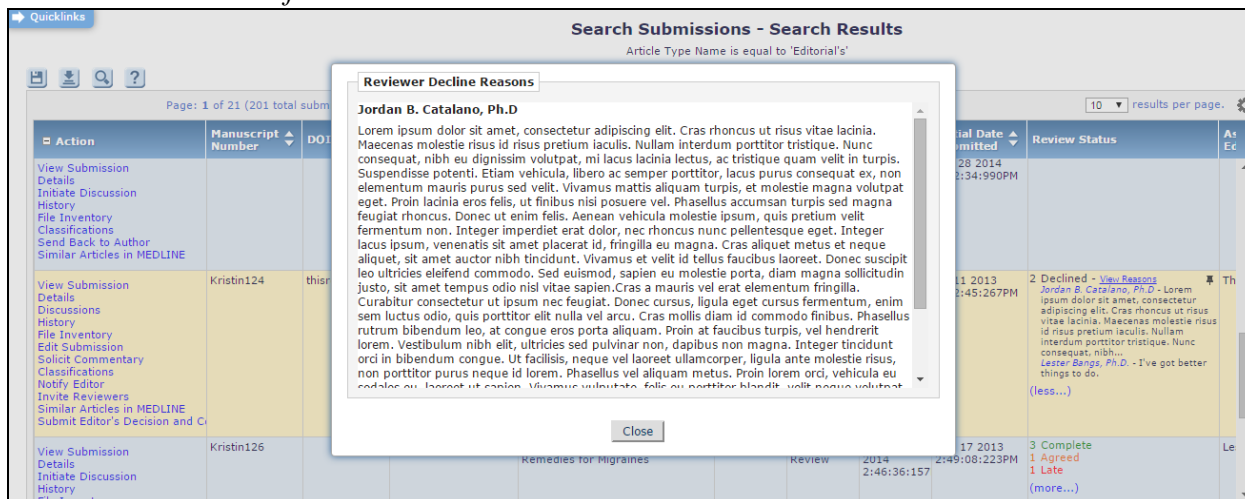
Quicklinks

Search Submissions - Search Results

Article Type Name is equal to 'Editorial's'

Page: 1 of 21 (201 total subm

10 results per page.

Action | Manuscript Number | DOI | ial Date mitted | Review Status | As Ed

View Submission
Details
Initiate Discussion
History
File Inventory
Classifications
Send Back to Author
Similar Articles in MEDLINE

28 2014 2:34:990PM

View Submission
Details
Discussions
History
File Inventory
Edit Submission
Solicit Commentary
Classifications
Notify Editor
Invite Reviewers
Similar Articles in MEDLINE
Submit Editor's Decision and C

Kristin124

thisr

11 2013 2:45:267PM

2 Declined - View Reasons
Jordan B. Catalano, Ph.D - Lorem ipsum dolor sit amet, consectetur adipiscing elit. Cras rhoncus ut risus vitae lacinia. Maecenas molestie risus id risus pretium iaculis. Nullam interdum porttitor tristique. Nunc consequat, nibh...
Lester Bangs, Ph.D. - I've got better things to do.
(less...)

Th

View Submission
Details
Initiate Discussion
History

Kristin126

Remedies for Migraines

Review

2014 2:46:36:157

17 2013 2:49:08:223PM

3 Complete
1 Agreed
1 Late
(more...)

Le

Reviewer Decline Reasons

Jordan B. Catalano, Ph.D

Lorem ipsum dolor sit amet, consectetur adipiscing elit. Cras rhoncus ut risus vitae lacinia. Maecenas molestie risus id risus pretium iaculis. Nullam interdum porttitor tristique. Nunc consequat, nibh eu dignissim volutpat, mi lacus lacinia lectus, ac tristique quam velit in turpis. Suspendisse potenti. Etiam vehicula, libero ac semper porttitor, lacus purus consequat ex, non elementum mauris purus sed velit. Vivamus mattis aliquam turpis, et molestie magna volutpat eget. Proin lacinia eros felis, ut finibus nisi posuere vel. Phasellus accumsan turpis sed magna feugiat rhoncus. Donec ut enim felis. Aenean vehicula molestie ipsum, quis pretium velit fermentum non. Integer imperdiet erat dolor, nec rhoncus nunc pellentesque eget. Integer lacus ipsum, venenatis sit amet placerat id, fringilla eu magna. Cras aliquet metus et neque aliquet, sit amet auctor nibh tincidunt. Vivamus et velit id tellus faucibus laoreet. Donec suscipit leo ultricies eleifend commodo. Sed euismod, sapien eu molestie porta, diam magna sollicitudin justo, sit amet tempus odio nisl vitae sapien.Cras a mauris vel erat elementum fringilla. Curabitur consectetur ut ipsum nec feugiat. Donec cursus, ligula eget cursus fermentum, enim sem luctus odio, quis porttitor elit nulla vel arcu. Cras mollis diam id commodo finibus. Phasellus rutrum bibendum leo, at congue eros porta aliquam. Proin at faucibus turpis, vel hendrerit lorem. Vestibulum nibh elit, ultricies sed pulvinar non, dapibus non magna. Integer tincidunt orci in bibendum congue. Ut facilisis, neque vel laoreet ullamcorper, ligula ante molestie risus, non porttitor purus neque id lorem. Phasellus vel aliquam metus. Proin lorem orci, vehicula eu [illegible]

Close